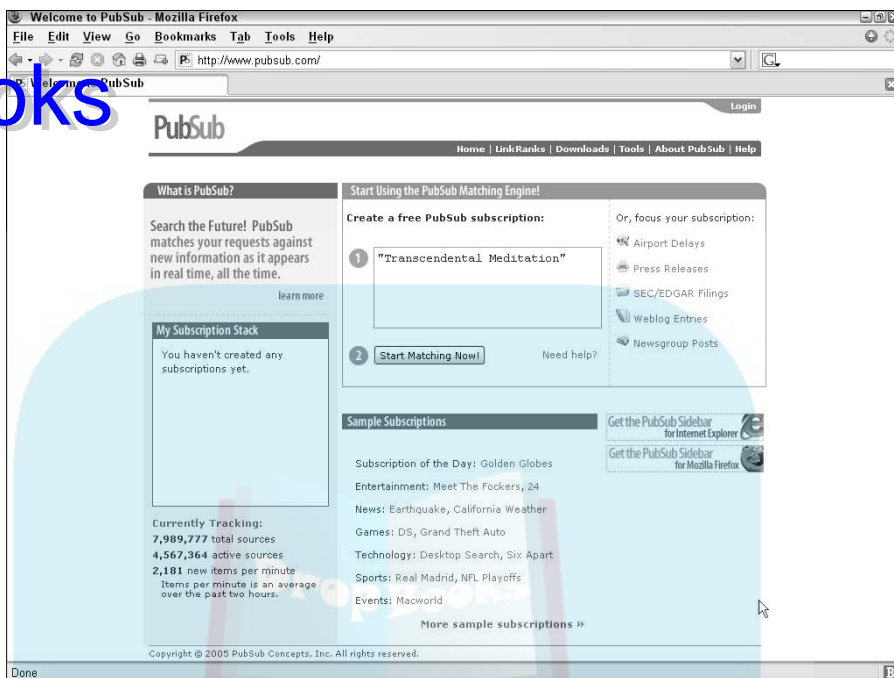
Welcome to PubSub - Mozilla Firefox

File Edit View Go Bookmarks Tab Tools Help

http://www.pubsub.com/

Welcome to PubSub

oks

Login

PubSub

Home | LinkRanks | Downloads | Tools | About PubSub | Help

What is PubSub?

Search the Future! PubSub matches your requests against new information as it appears in real time, all the time.

learn more

Start Using the PubSub Matching Engine!

Create a free PubSub subscription:

1 "Transcendental Meditation"

2 Start Matching Now!

Need help?

Or, focus your subscription:

Airport Delays

Press Releases

SEC/EDGAR Filings

Weblog Entries

Newsgroup Posts

My Subscription Stack

You haven't created any subscriptions yet.

Sample Subscriptions

Get the PubSub Sidebar for Internet Explorer

Get the PubSub Sidebar for Mozilla Firefox

Subscription of the Day: Golden Globes

Entertainment: Meet The Fockers, 24

News: Earthquake, California Weather

Games: DS, Grand Theft Auto

Technology: Desktop Search, Six Apart

Sports: Real Madrid, NFL Playoffs

Events: Macworld

More sample subscriptions »

Currently Tracking:
7,989,777 total sources
4,567,364 active sources
2,181 new items per minute
Items per minute is an average over the past two hours.

Copyright © 2005 PubSub Concepts, Inc. All rights reserved.

Done